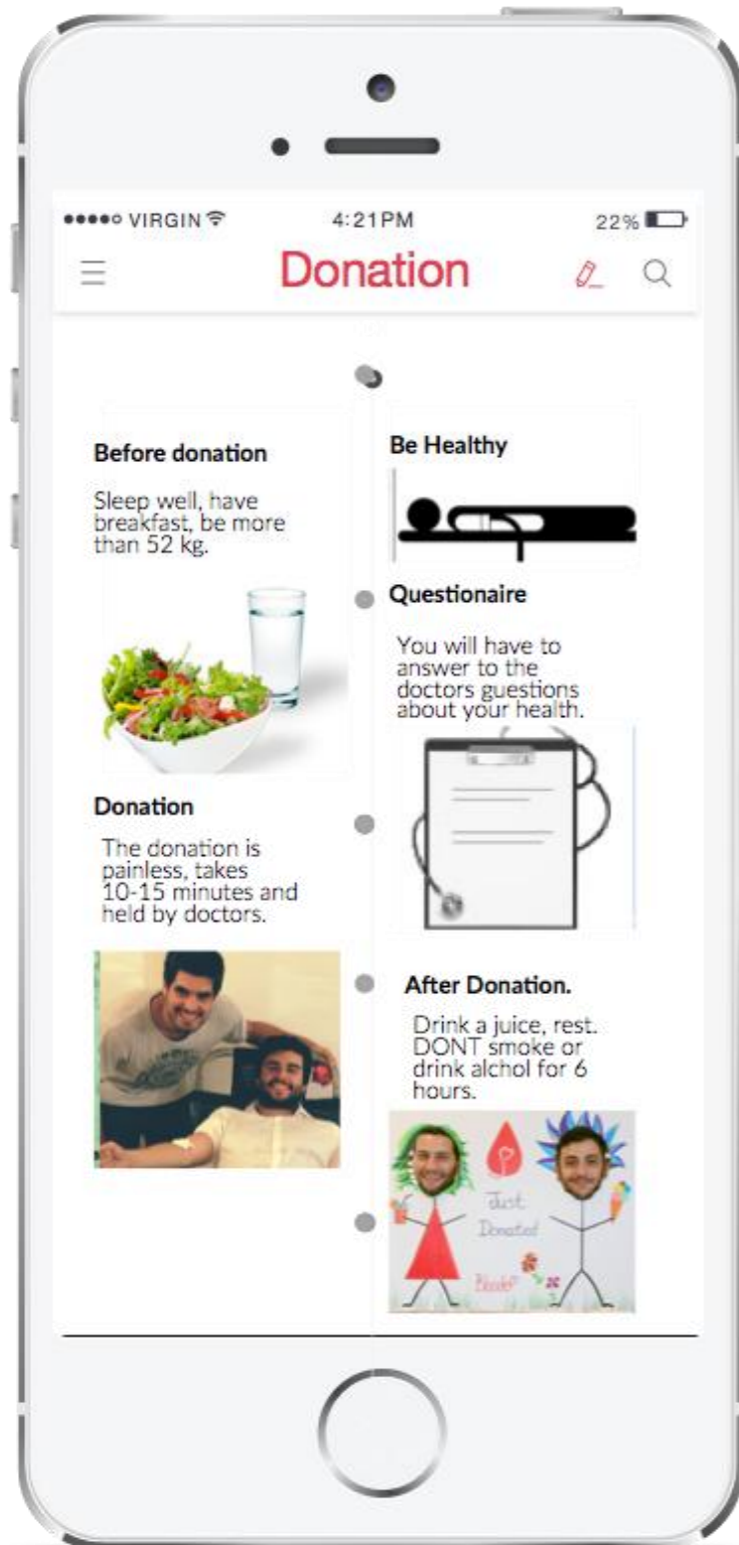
●●●●○ VIRGIN 4:21PM 22%

Donation

Before donation

Sleep well, have breakfast, be more than 52 kg.

Be Healthy

Questionaire

You will have to answer to the doctors guestions about your health.

Donation

The donation is painless, takes 10-15 minutes and held by doctors.

After Donation.

Drink a juice, rest. DONT smoke or drink alchol for 6 hours.

Just Donated

Blood!